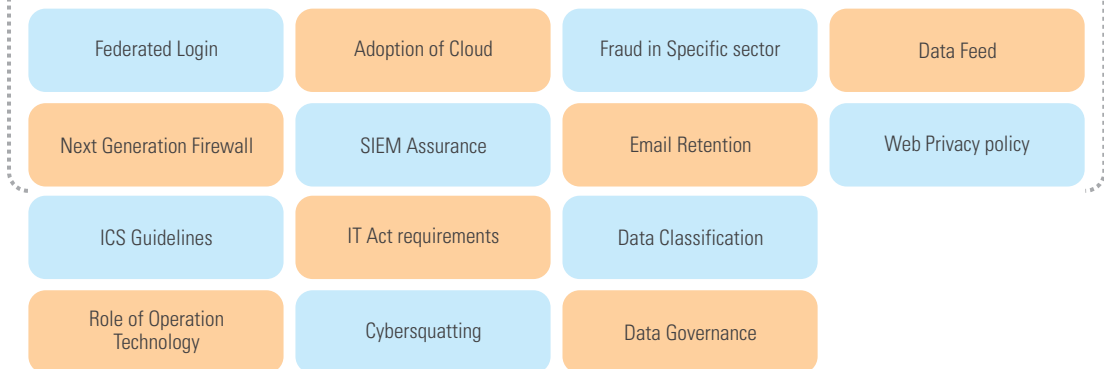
Federated Login

Adoption of Cloud

Fraud in Specific sector

Data Feed

Next Generation Firewall

SIEM Assurance

Email Retention

Web Privacy policy

ICS Guidelines

IT Act requirements

Data Classification

Role of Operation Technology

Cybersquatting

Data Governance